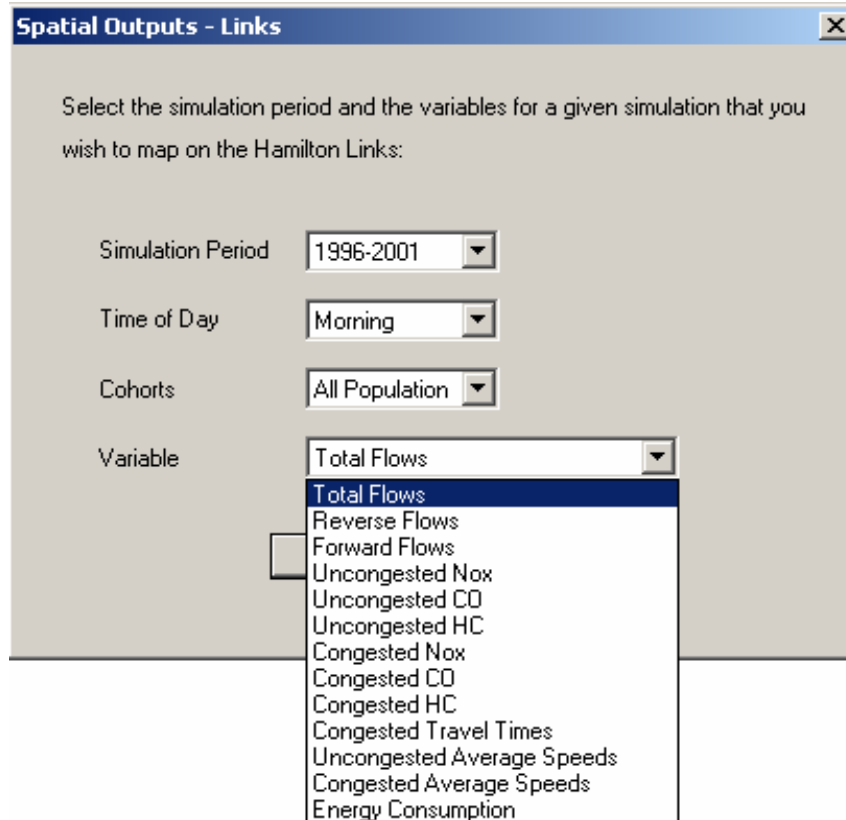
Spatial Outputs - Links

Select the simulation period and the variables for a given simulation that you wish to map on the Hamilton Links:

Simulation Period 1996-2001

Time of Day Morning

Cohorts All Population

Variable Total Flows

Total Flows
Reverse Flows
Forward Flows
Uncongested Nox
Uncongested CO
Uncongested HC
Congested Nox
Congested CO
Congested HC
Congested Travel Times
Uncongested Average Speeds
Congested Average Speeds
Energy Consumption